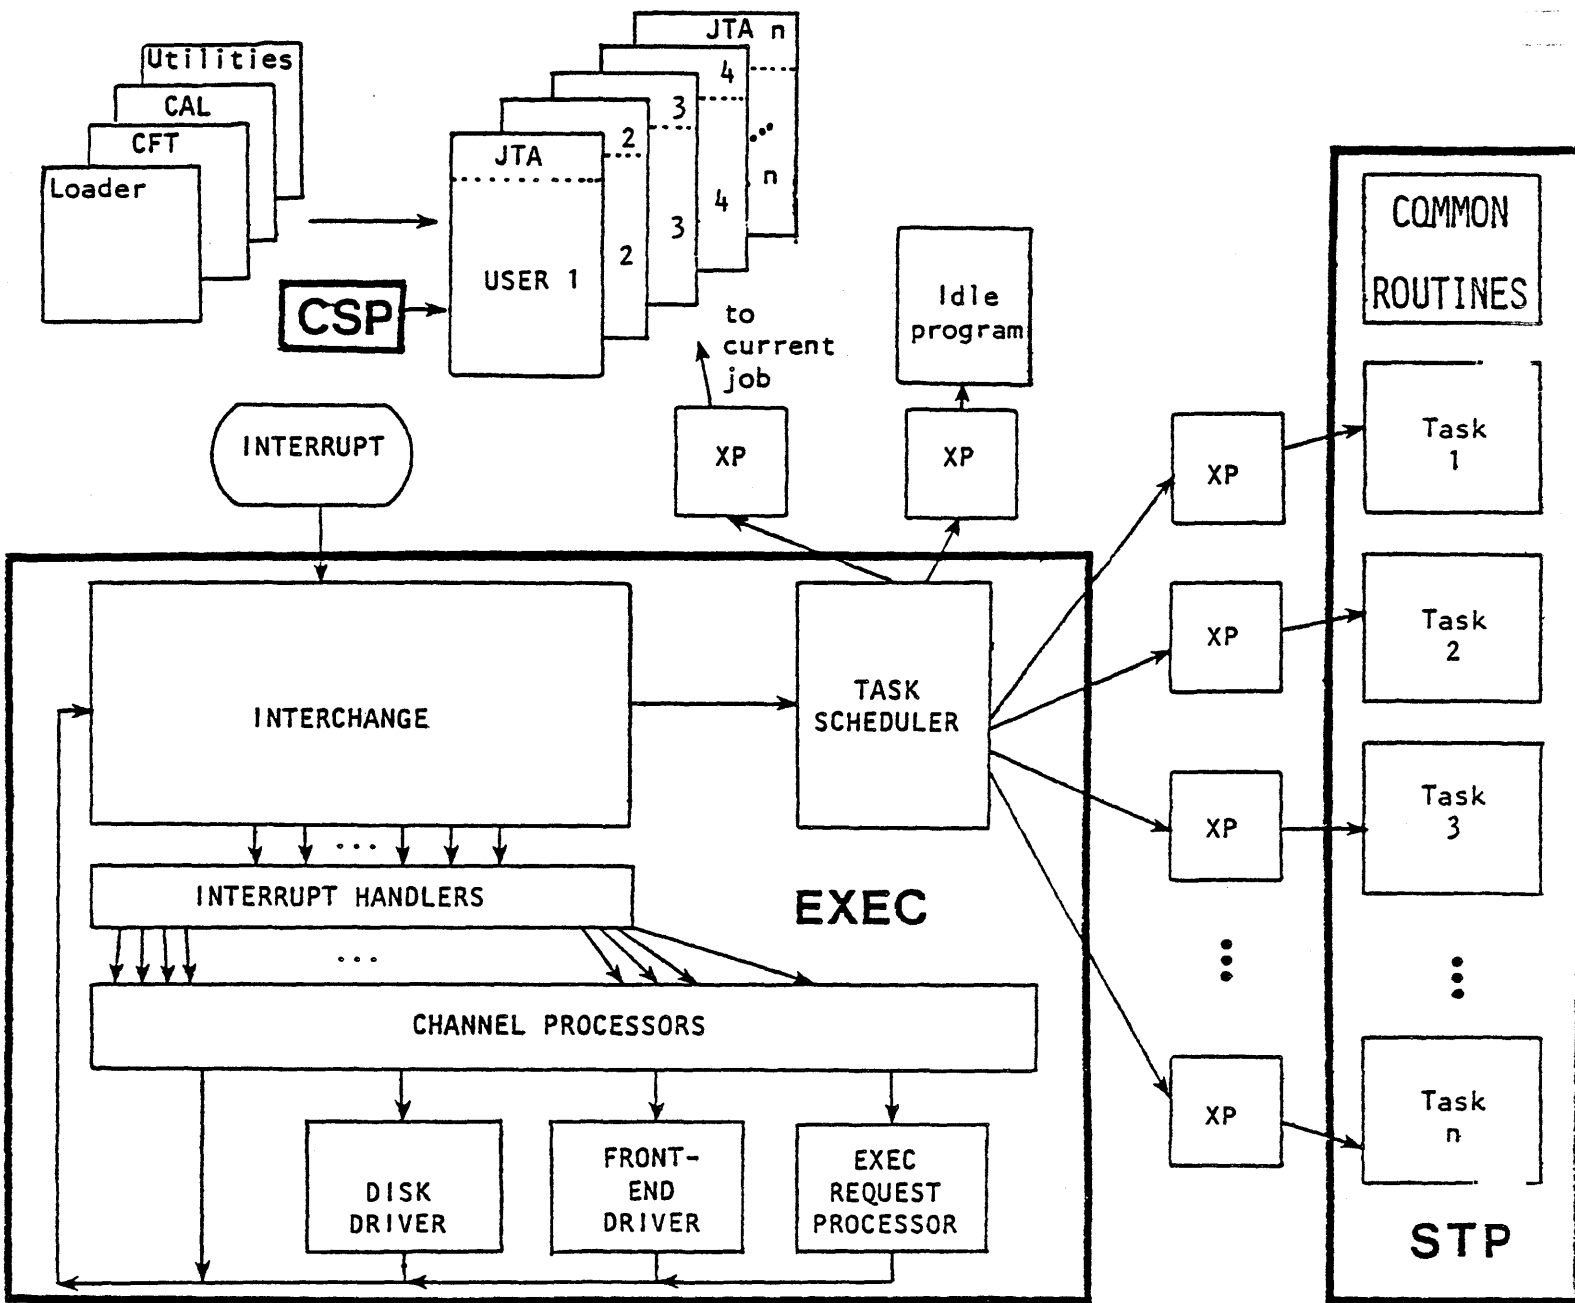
Utilities
CAL
CFT
Loader

JTA n
4
3
2
JTA
USER 1
2
3
4
n

CSP

to current job

Idle program

COMMON ROUTINES

INTERRUPT

XP
XP
XP
Task 1
XP
Task 2
XP
Task 3
XP
Task n

INTERCHANGE
TASK SCHEDULER
INTERRUPT HANDLERS
EXEC
CHANNEL PROCESSORS
DISK DRIVER
FRONT-END DRIVER
EXEC REQUEST PROCESSOR

STP